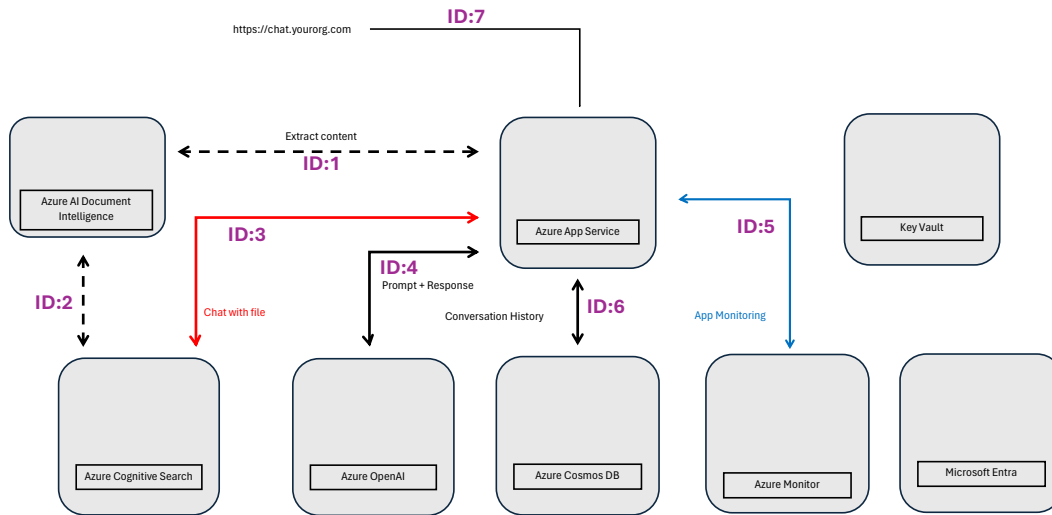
ID:7

https://chat.yourorg.com

Extract content

ID:1

Azure AI Document Intelligence

Azure App Service

Key Vault

ID:3

ID:5

ID:4

Prompt + Response

ID:2

ID:6

Chat with file

Conversation History

App Monitoring

Azure Cognitive Search

Azure OpenAI

Azure Cosmos DB

Azure Monitor

Microsoft Entra